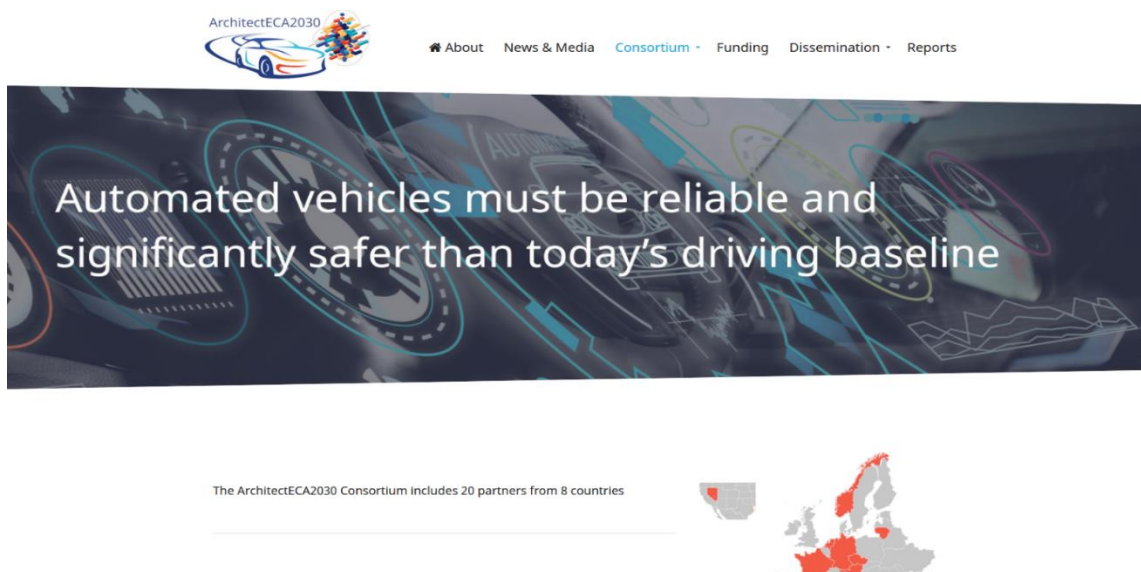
ArchitectECA2030

About News & Media Consortium Funding Dissemination Reports

Automated vehicles must be reliable and significantly safer than today's driving baseline

The ArchitectECA2030 Consortium includes 20 partners from 8 countries